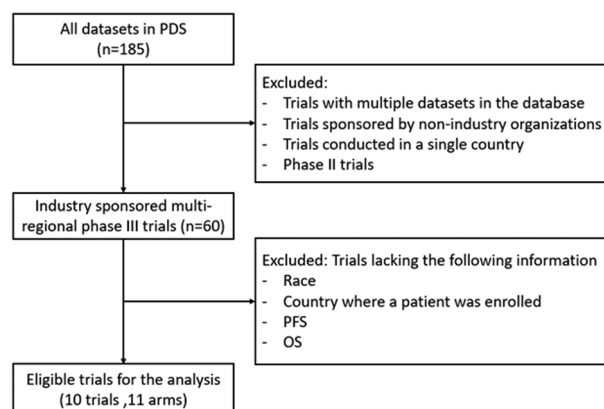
All datasets in PDS (n=185)

Excluded:
- Trials with multiple datasets in the database
- Trials sponsored by non-industry organizations
- Trials conducted in a single country
- Phase II trials

Industry sponsored multi-regional phase III trials (n=60)

Excluded: Trials lacking the following information
- Race
- Country where a patient was enrolled
- PFS
- OS

Eligible trials for the analysis (10 trials ,11 arms)